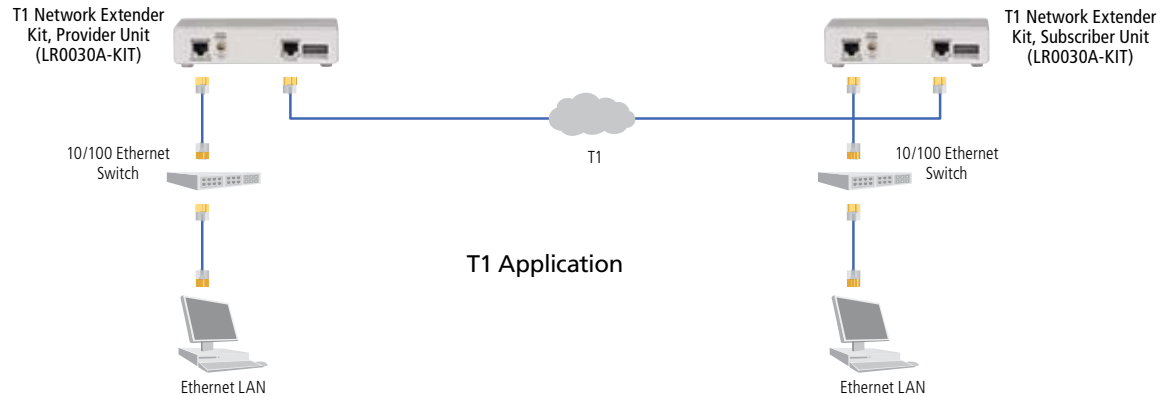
T1 Network Extender Kit, Provider Unit (LR0030A-KIT)

T1 Network Extender Kit, Subscriber Unit (LR0030A-KIT)

10/100 Ethernet Switch

T1

10/100 Ethernet Switch

T1 Application

Ethernet LAN

Ethernet LAN